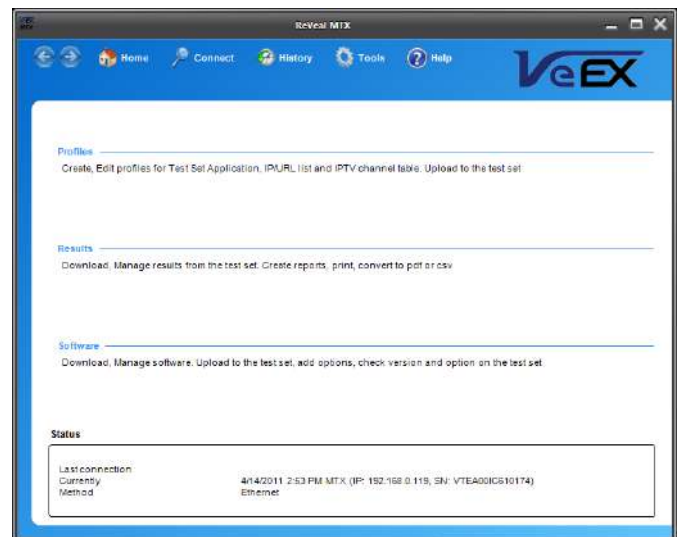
ReVeal MTX

Home Connect History Tools Help

VeEX

Profiles

Create, Edit profiles for Test Set Application, IP/URL list and IPTV channel table. Upload to the test set

Results

Download, Manage results from the test set. Create reports, print, convert to pdf or csv

Software

Download, Manage software. Upload to the test set, add options, check version and option on the test set

Status

Last connection
Currently 4/14/2011 2:53 PM MTX (IP: 192.168.0.119, SN: VTEA00IC610174)
Method Ethernet